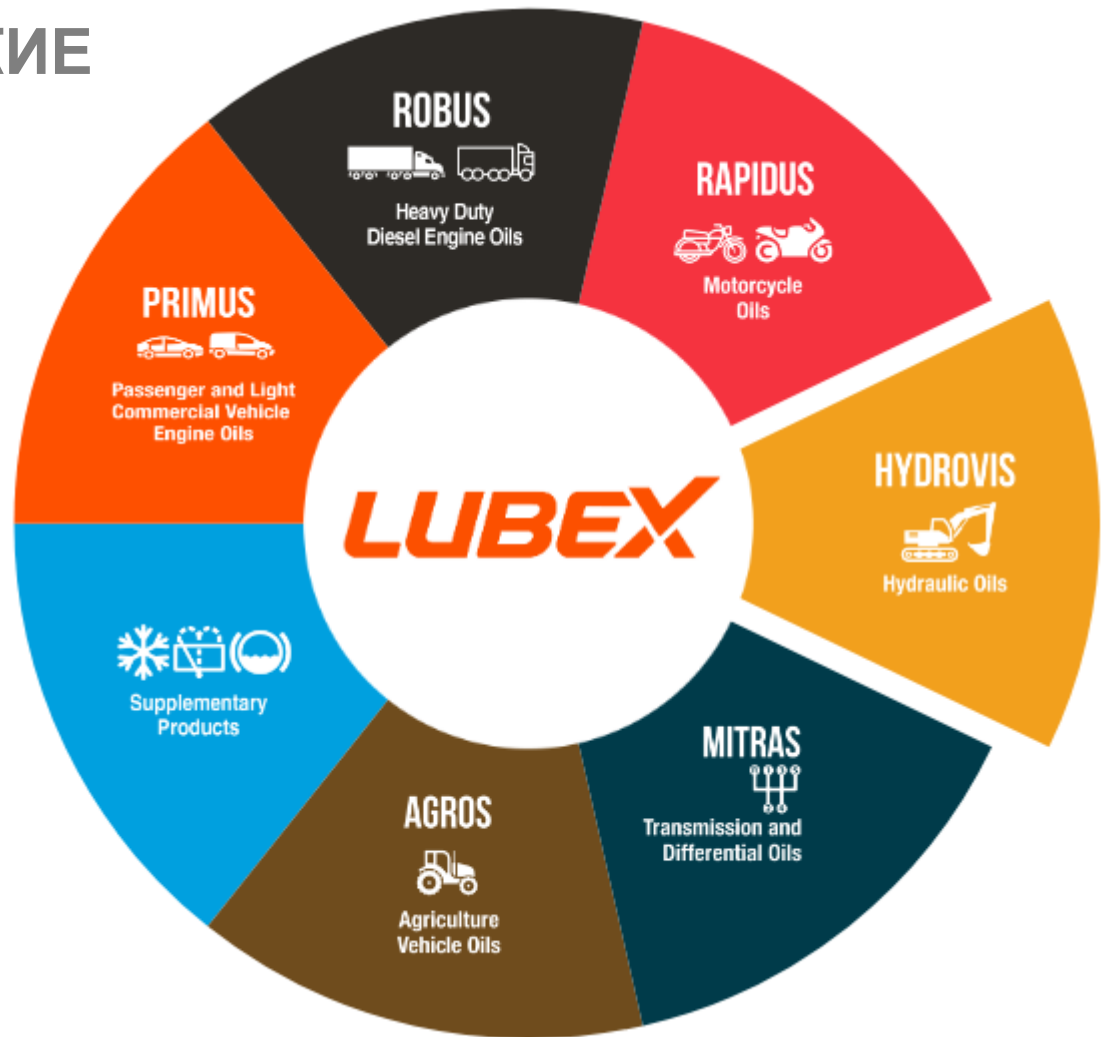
КИЕ

ROBUS
Heavy Duty Diesel Engine Oils

RAPIDUS
Motorcycle Oils

HYDROVIS
Hydraulic Oils

MITRAS
Transmission and Differential Oils

AGROS
Agriculture Vehicle Oils

Supplementary Products

PRIMUS
Passenger and Light Commercial Vehicle Engine Oils

LUBEX